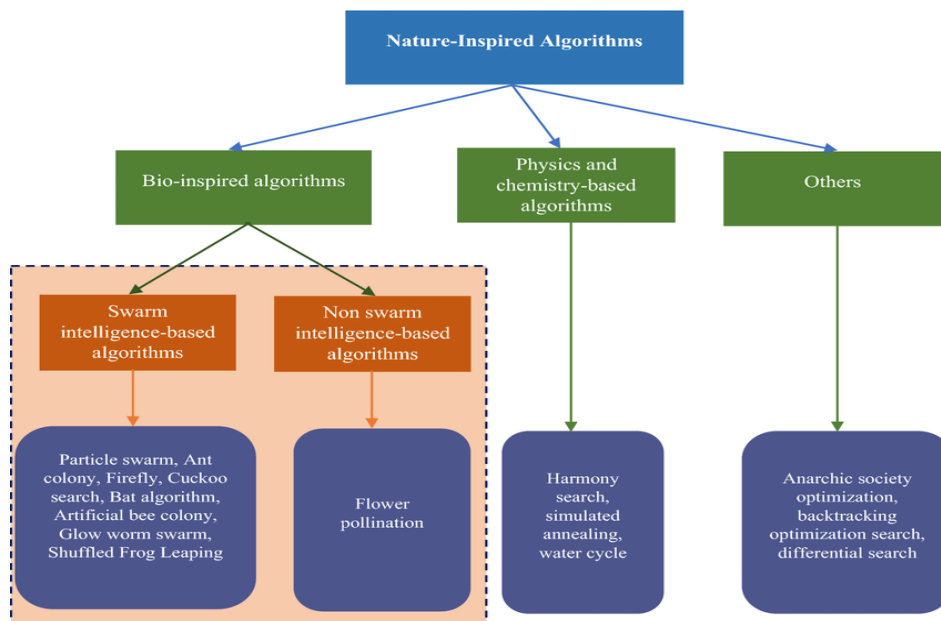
Nature-Inspired Algorithms

Bio-inspired algorithms

Physics and chemistry-based algorithms

Others

Swarm intelligence-based algorithms

Non swarm intelligence-based algorithms

Particle swarm, Ant colony, Firefly, Cuckoo search, Bat algorithm, Artificial bee colony, Glow worm swarm, Shuffled Frog Leaping

Flower pollination

Harmony search, simulated annealing, water cycle

Anarchic society optimization, backtracking optimization search, differential search